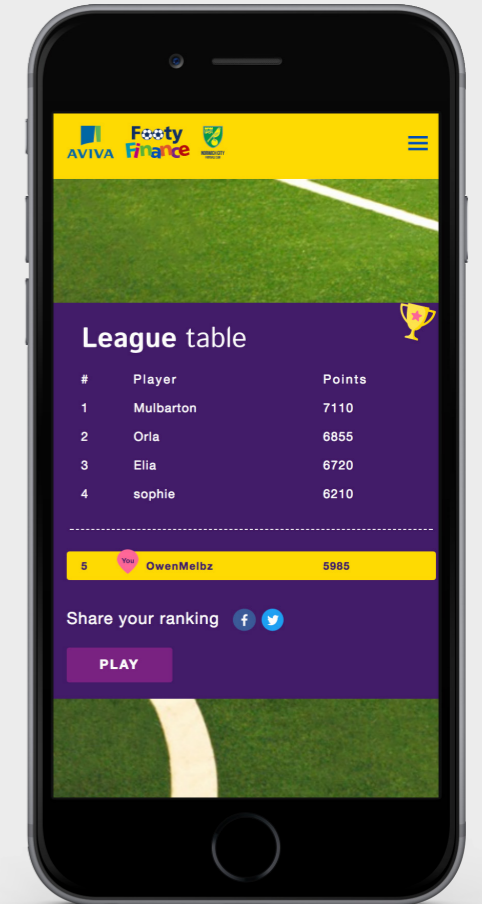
AVIVA Footy Finance

League table

| # | Player | Points |
|---|---|---|
| 1 | Mulbarton | 7110 |
| 2 | Orla | 6855 |
| 3 | Elia | 6720 |
| 4 | sophie | 6210 |

| 5 | You OwenMelbz | 5985 |
|---|---|---|

Share your ranking

PLAY